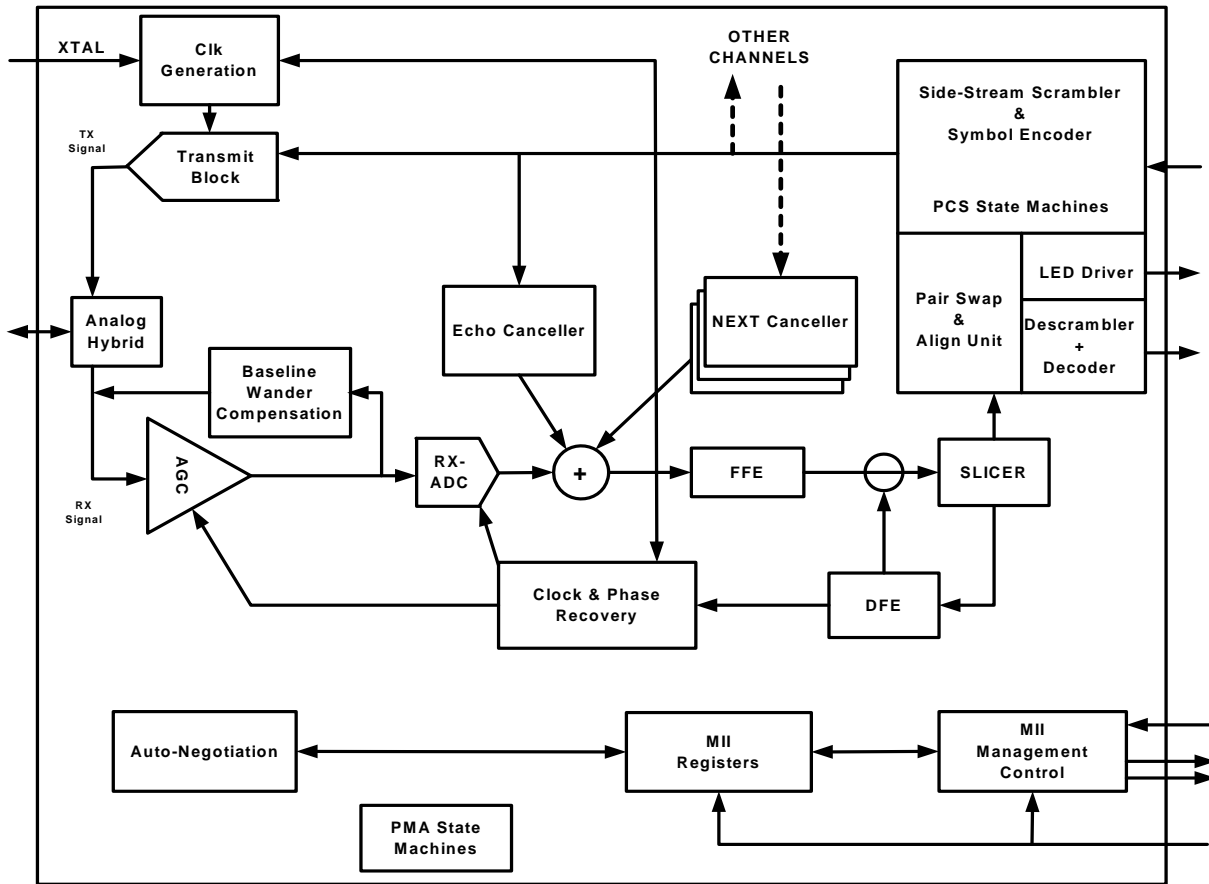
XTAL

Clk Generation

OTHER CHANNELS

Side-Stream Scrambler & Symbol Encoder

PCS State Machines

TX Signal

Transmit Block

Analog Hybrid

Echo Canceller

NEXT Canceller

Pair Swap & Align Unit

LED Driver

Descrambler + Decoder

Baseline Wander Compensation

AGC

RX Signal

RX-ADC

+

FFE

SLICER

Clock & Phase Recovery

DFE

Auto-Negotiation

MII Registers

MII Management Control

PMA State Machines